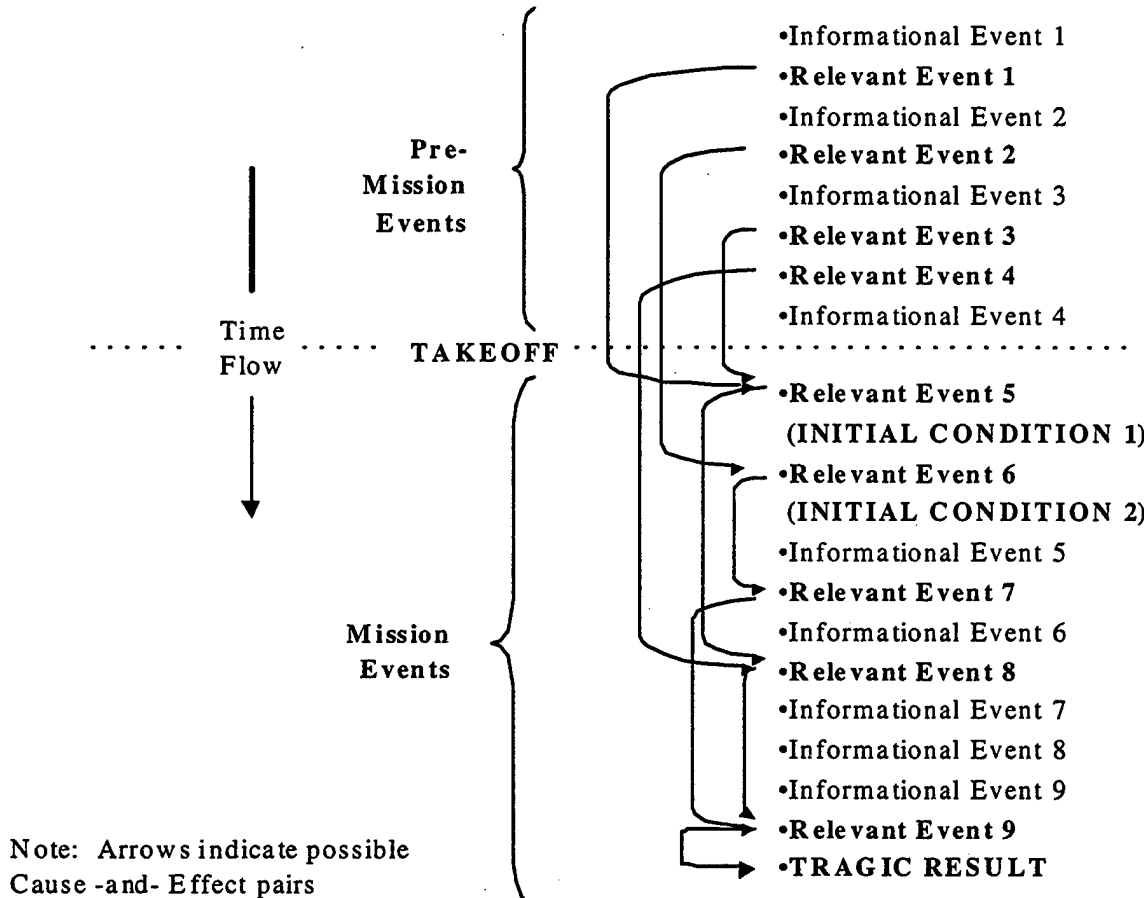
•Informational Event 1
•Relevant Event 1
•Informational Event 2
•Relevant Event 2
•Informational Event 3
•Relevant Event 3
•Relevant Event 4
•Informational Event 4

Pre-Mission Events

Time Flow

TAKEOFF

•Relevant Event 5
(INITIAL CONDITION 1)
•Relevant Event 6
(INITIAL CONDITION 2)
•Informational Event 5
•Relevant Event 7
•Informational Event 6
•Relevant Event 8
•Informational Event 7
•Informational Event 8
•Informational Event 9
•Relevant Event 9
•TRAGIC RESULT

Mission Events

Note: Arrows indicate possible Cause -and- Effect pairs